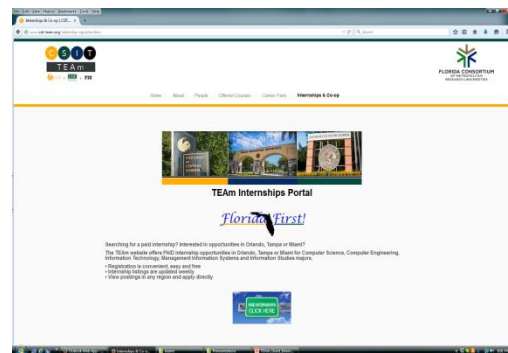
CSIT
TEAm

FLORIDA CONSORTIUM

Home About People Offered Courses Career Fairs Internships & Co-op

TEAm Internships Portal

Florida First!

Searching for a paid internship? Interested in opportunities in Orlando, Tampa or Miami?

The TEAm website offers P&D internship opportunities in Orlando, Tampa or Miami for Computer Science, Computer Engineering, Information Technology, Management Information Systems and Information Studies majors.

• Registration is convenient, easy and free
• Internship listings are updated weekly
• View postings in any region and apply directly

PAID INTERNSHIPS CLICK HERE